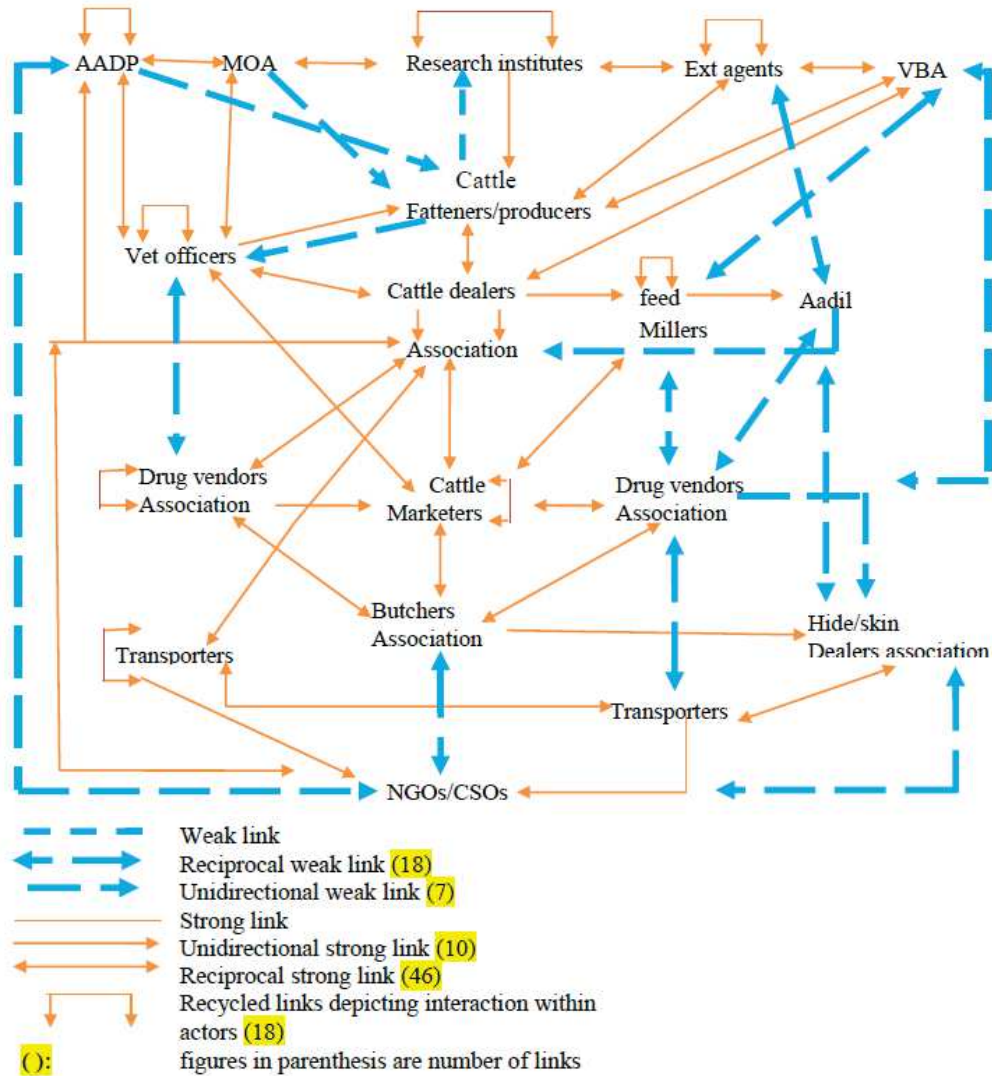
AADP
MOA
Research institutes
Ext agents
VBA
Cattle Fatteners/producers
Vet officers
Cattle dealers
feed Millers
Aadil
Association
Drug vendors Association
Cattle Marketers
Drug vendors Association
Butchers Association
Hide/skin Dealers association
Transporters
Transporters
NGOs/CSOs

Weak link
Reciprocal weak link (18)
Unidirectional weak link (7)
Strong link
Unidirectional strong link (10)
Reciprocal strong link (46)
Recycled links depicting interaction within actors (18)
( ): figures in parenthesis are number of links